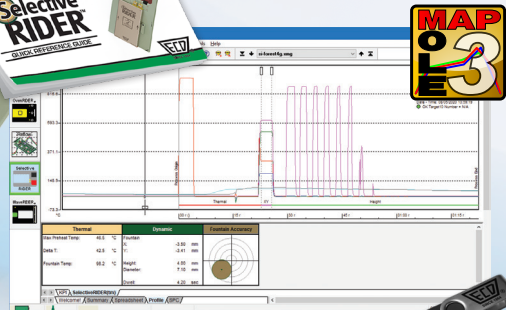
Selective RIDER
QUICK REFERENCE GUIDE
ECD
MAP
O
L
E
3
Help
si-foest4g.sng
DuoRIDER
MiniRIDER
Selective RIDER
WaveRIDER
Thermal
Height
Thermal
Dynamic
Fountain Accuracy
Max Preheat Temp: 46.5 °C
Delta T: 42.5 °C
Fountain Temp: 98.2 °C
Fountain
-3.92 mm
-3.41 mm
Height: 4.00 mm
Diameter: 7.10 mm
Dwell: 4.20 sec
XPT
SelectiveRIDER(tm)
Welcome
Summary
Spreadsheet
Profile
SPC
ECD